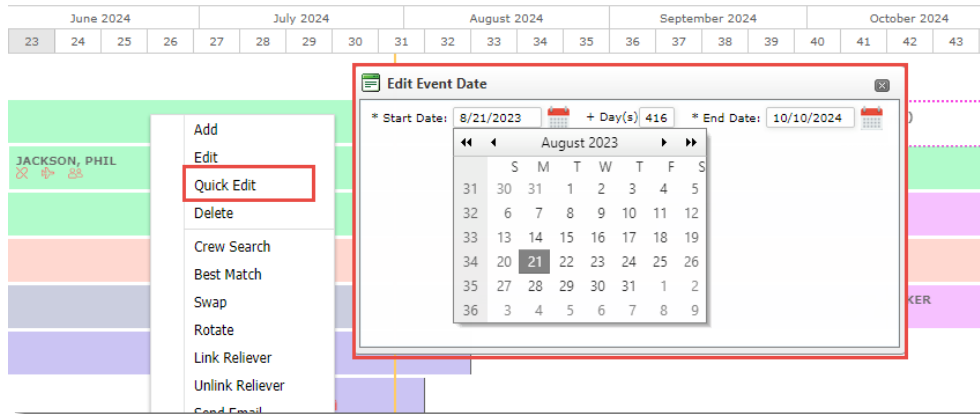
June 2024 | July 2024 | August 2024 | September 2024 | October 2024

23 24 25 26 27 28 29 30 31 32 33 34 35 36 37 38 39 40 41 42 43

JACKSON, PHIL

Add
Edit
Quick Edit
Delete
Crew Search
Best Match
Swap
Rotate
Link Reliever
Unlink Reliever
Send Email

Edit Event Date

* Start Date: 8/21/2023 + Day(s) 416 * End Date: 10/10/2024

August 2023

|  | S | M | T | W | T | F | S |
|---|---|---|---|---|---|---|---|
| 31 | 30 | 31 | 1 | 2 | 3 | 4 | 5 |
| 32 | 6 | 7 | 8 | 9 | 10 | 11 | 12 |
| 33 | 13 | 14 | 15 | 16 | 17 | 18 | 19 |
| 34 | 20 | 21 | 22 | 23 | 24 | 25 | 26 |
| 35 | 27 | 28 | 29 | 30 | 31 | 1 | 2 |
| 36 | 3 | 4 | 5 | 6 | 7 | 8 | 9 |

KER